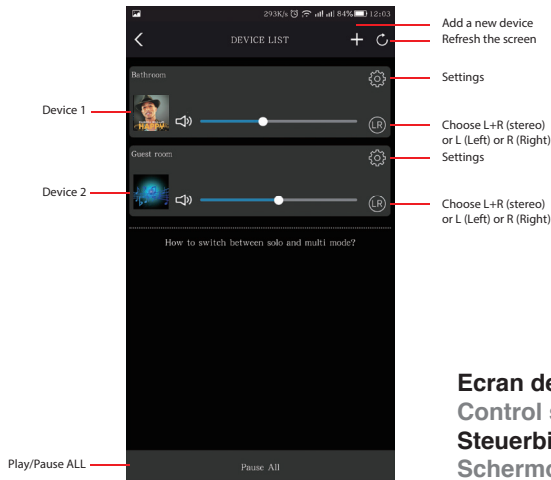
293K/s 84% 12:03

DEVICE LIST

Add a new device
Refresh the screen

Bathroom

Settings

Device 1

LR

Choose L+R (stereo) or L (Left) or R (Right)

Guest room

Settings

Device 2

LR

Choose L+R (stereo) or L (Left) or R (Right)

How to switch between solo and multi mode?

Ecran de
Control s
Steuerbi
Schermo

Play/Pause ALL

Pause All